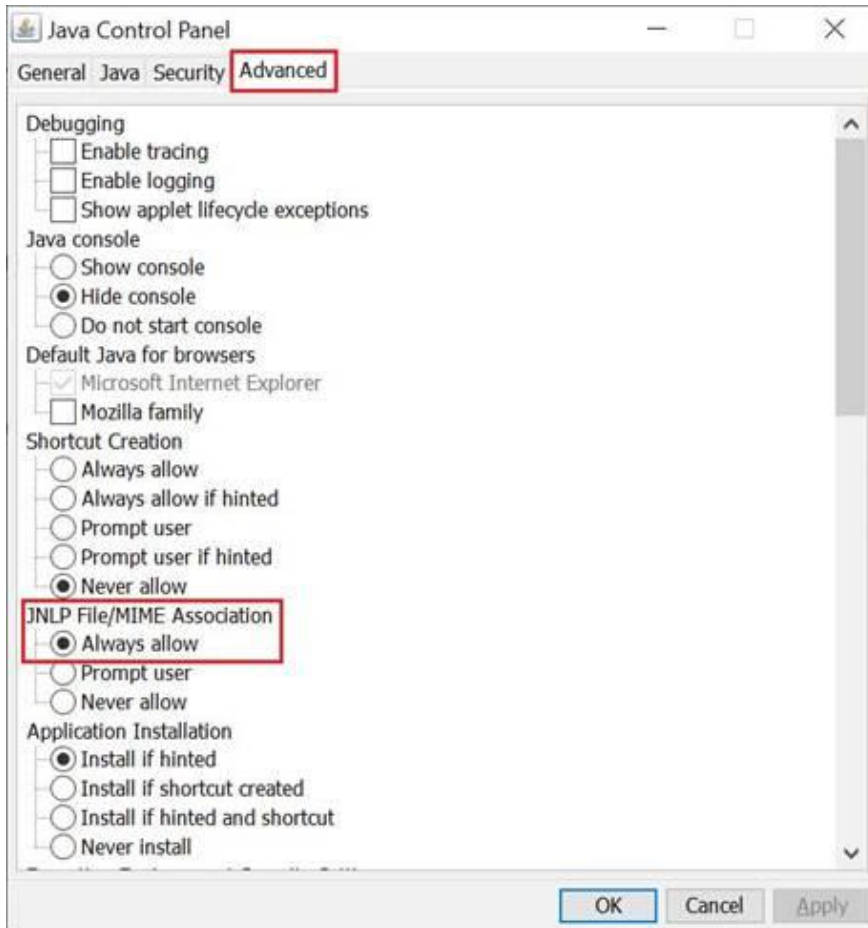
Java Control Panel

General Java Security Advanced

Debugging
Enable tracing
Enable logging
Show applet lifecycle exceptions
Java console
Show console
Hide console
Do not start console
Default Java for browsers
Microsoft Internet Explorer
Mozilla family
Shortcut Creation
Always allow
Always allow if hinted
Prompt user
Prompt user if hinted
Never allow
JNLP File/MIME Association
Always allow
Prompt user
Never allow
Application Installation
Install if hinted
Install if shortcut created
Install if hinted and shortcut
Never install
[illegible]

OK Cancel Apply